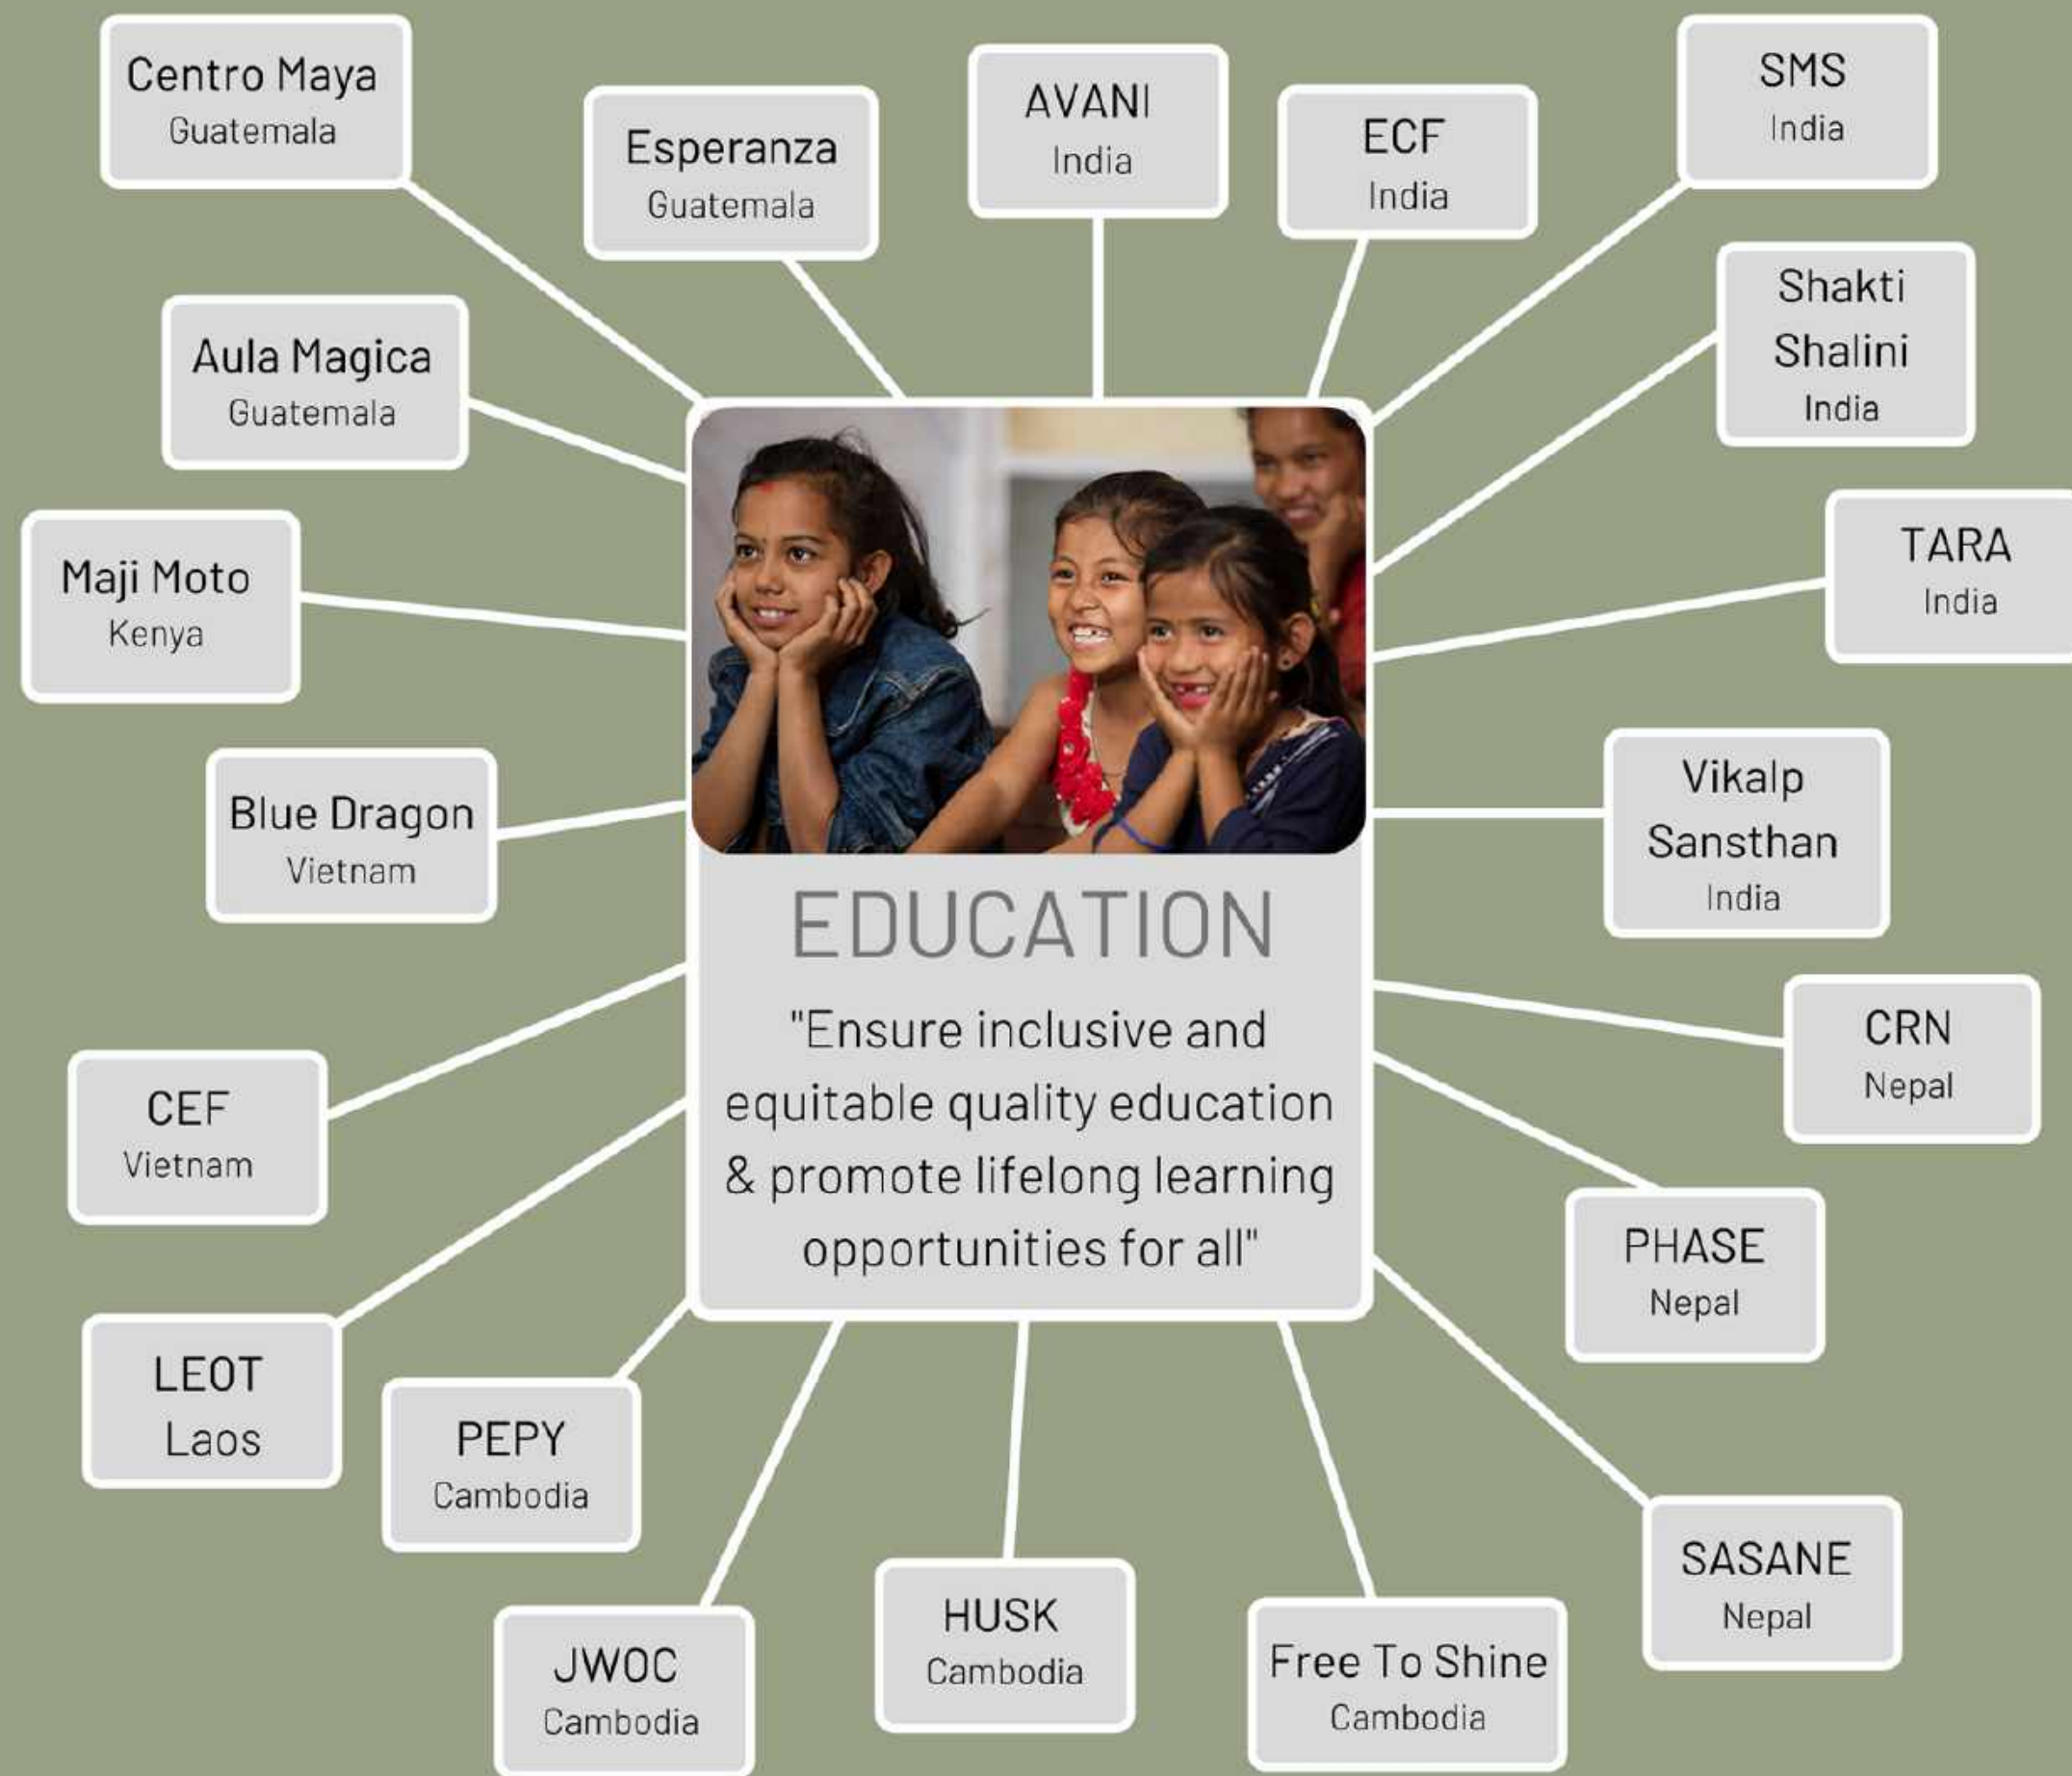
Centro Maya
Guatemala

Esperanza
Guatemala

AVANI
India

ECF
India

SMS
India

Shakti Shalini
India

Aula Magica
Guatemala

Maji Moto
Kenya

TARA
India

Blue Dragon
Vietnam

Vikalp Sansthan
India

EDUCATION

"Ensure inclusive and equitable quality education & promote lifelong learning opportunities for all"

CEF
Vietnam

CRN
Nepal

PHASE
Nepal

LEOT
Laos

PEPY
Cambodia

SASANE
Nepal

JWOC
Cambodia

HUSK
Cambodia

Free To Shine
Cambodia